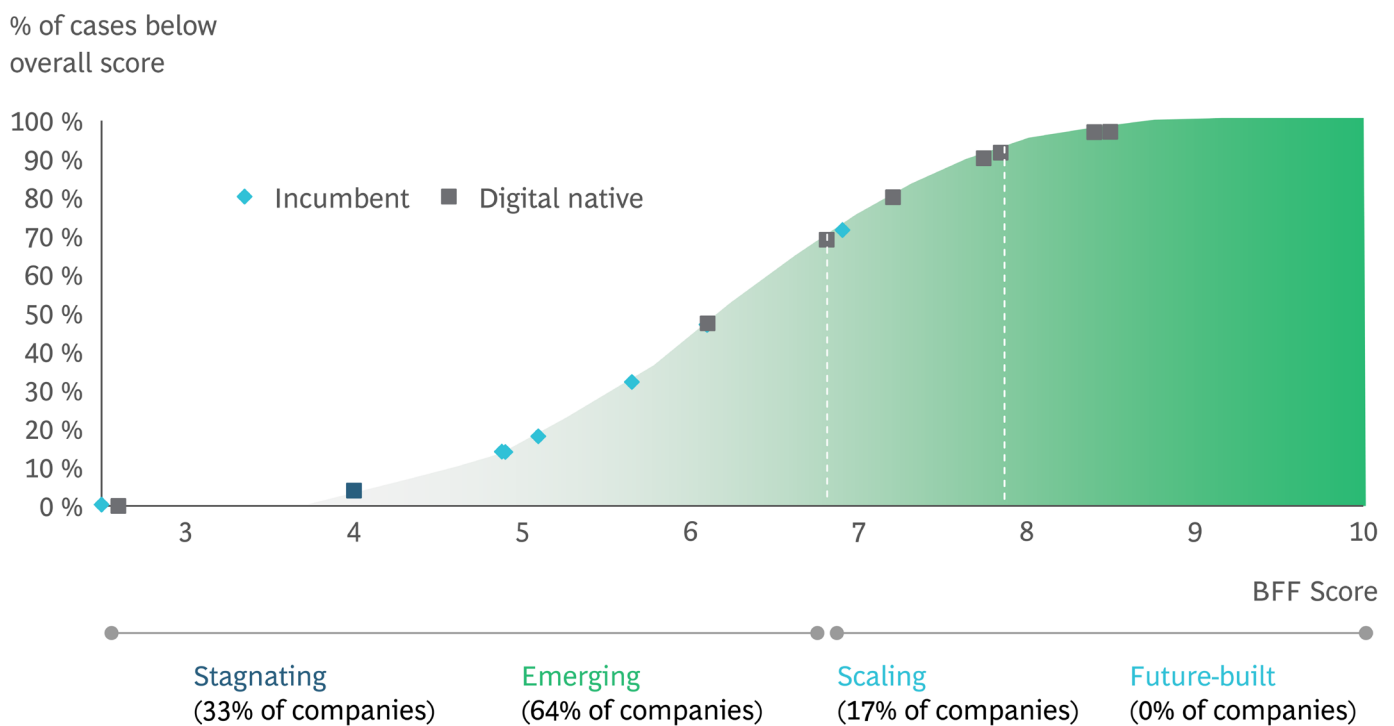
% of cases below overall score

100 %
90 %
80 %
70 %
60 %
50 %
40 %
30 %
20 %
10 %
0 %

Incumbent
Digital native

3
4
5
6
7
8
9
10

BFF Score

Stagnating
(33% of companies)

Emerging
(64% of companies)

Scaling
(17% of companies)

Future-built
(0% of companies)